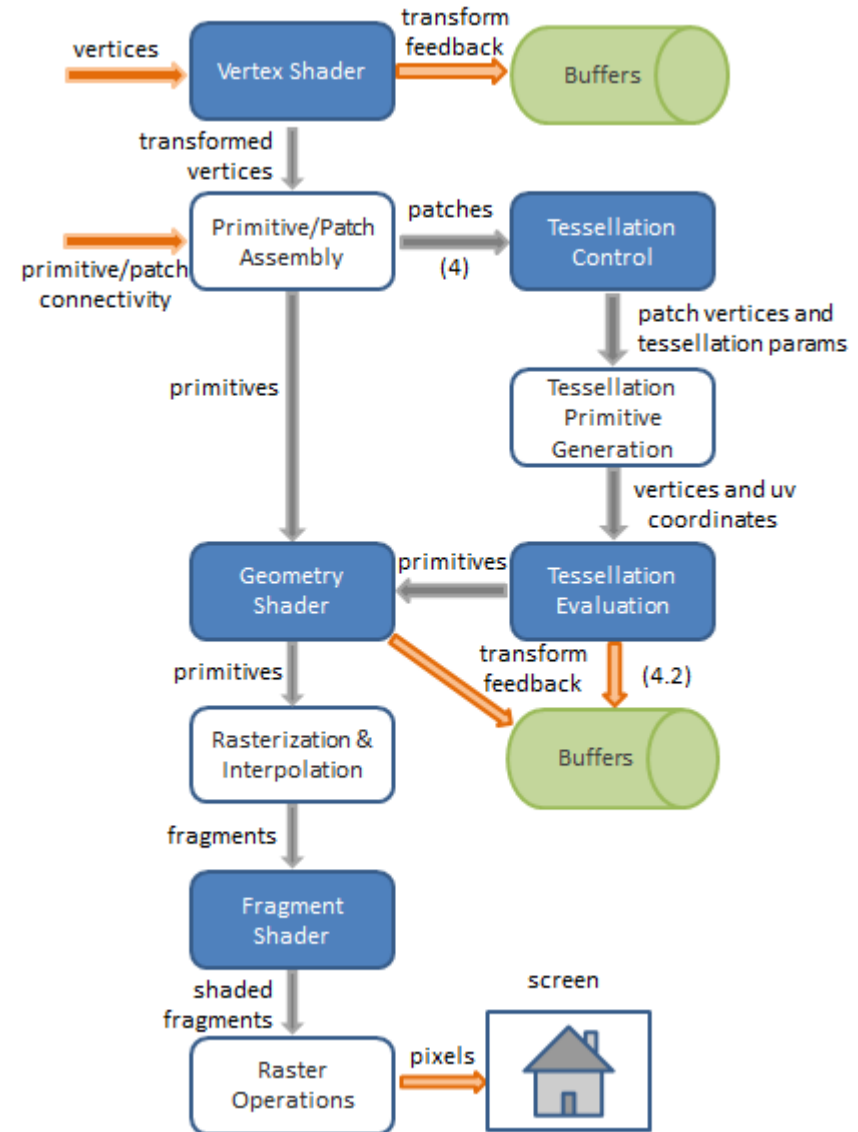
vertices

Vertex Shader

transform feedback

Buffers

transformed vertices

Primitive/Patch Assembly

patches

(4)

Tessellation Control

primitive/patch connectivity

patch vertices and tessellation params

primitives

Tessellation Primitive Generation

vertices and uv coordinates

Geometry Shader

primitives

Tessellation Evaluation

primitives

transform feedback

(4.2)

Rasterization & Interpolation

Buffers

fragments

Fragment Shader

screen

shaded fragments

Raster Operations

pixels